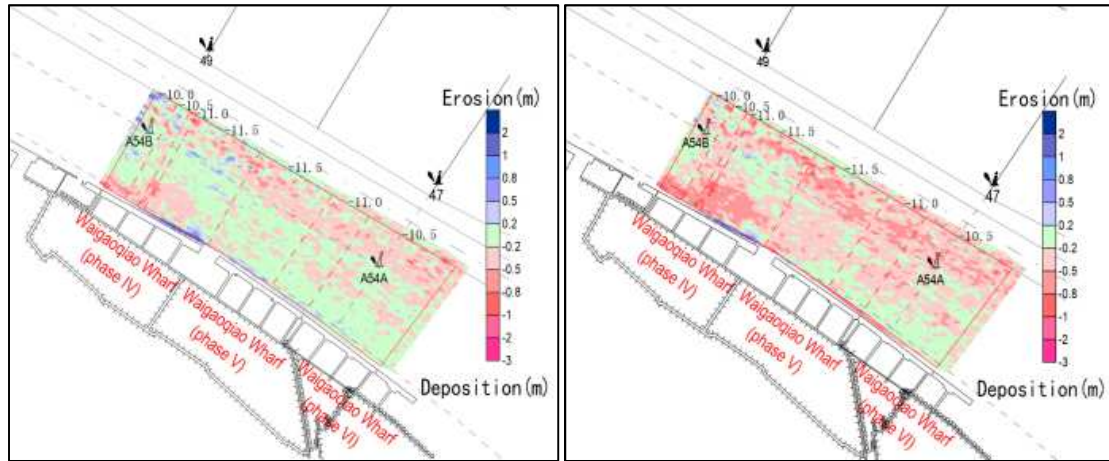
49

-10.0
-10.5
-11.0
-11.5
A54B
-11.5
-11.0
-10.5
47
A54A

Erosion(m)
2
1
0.8
0.5
0.2
-0.2
-0.5
-0.8
-1
-2
-3
Deposition(m)

Waigaoqiao Wharf (phase IV)
Waigaoqiao Wharf (phase V)
Waigaoqiao Wharf (phase VI)

49

-10.0
-10.5
-11.0
-11.5
A54B
-11.5
-11.0
-10.5
47
A54A

Erosion(m)
2
1
0.8
0.5
0.2
-0.2
-0.5
-0.8
-1
-2
-3
Deposition(m)

Waigaoqiao Wharf (phase IV)
Waigaoqiao Wharf (phase V)
Waigaoqiao Wharf (phase VI)